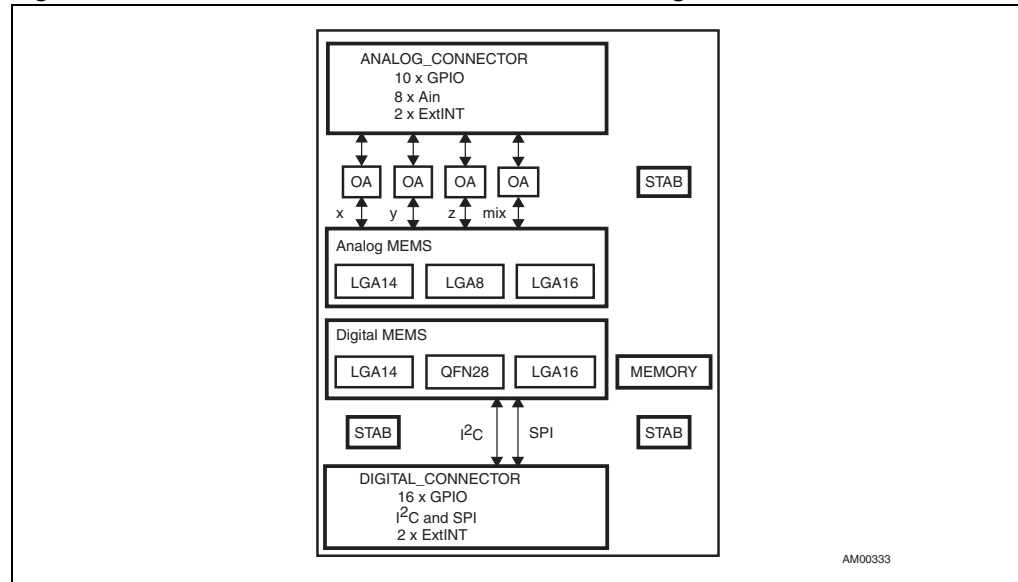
ANALOG_CONNECTOR
10 x GPIO
8 x Ain
2 x ExtINT

OA OA OA OA

STAB

x y z mix

Analog MEMS

LGA14 LGA8 LGA16

Digital MEMS

LGA14 QFN28 LGA16

MEMORY

STAB $I^2C$ SPI STAB

DIGITAL_CONNECTOR
16 x GPIO
$I^2C$ and SPI
2 x ExtINT

AM00333